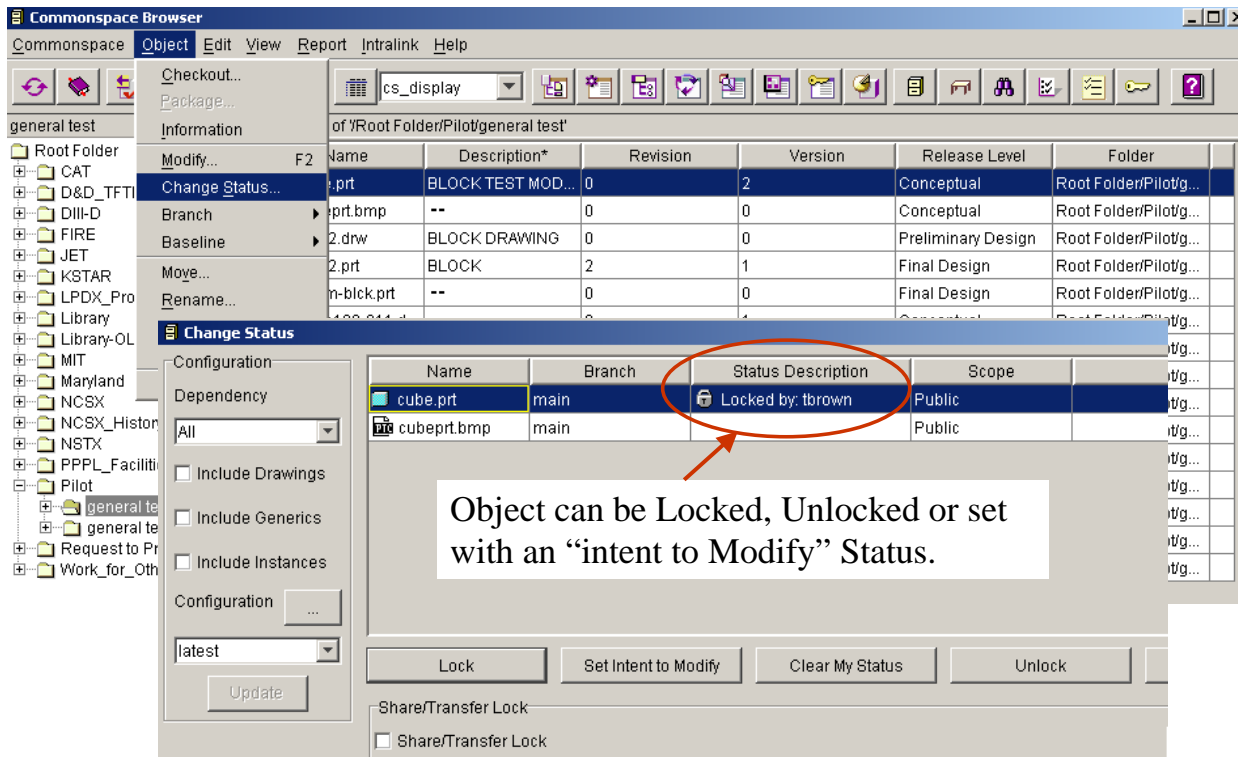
Commonspace Browser

Commonspace Object Edit View Report Intralink Help

Checkout...
Package...
Information
Modify... F2
Change Status...
Branch
Baseline
Move...
Rename...

cs_display

general test

of '/Root Folder/Pilot/general test'

Root Folder
CAT
D&D_TFTI
DIII-D
FIRE
JET
KSTAR
LPDX_Pro
Library
Library-OL
MIT
Maryland
NCSX
NCSX_Histor
NSTX
PPPL_Faciliti
Pilot
general te
general te
Request to Pr
Work_for_Oth

| Name | Description* | Revision | Version | Release Level | Folder |
|---|---|---|---|---|---|
| .prt | BLOCK TEST MOD... | 0 | 2 | Conceptual | Root Folder/Pilot/g... |
| eprt.bmp | -- | 0 | 0 | Conceptual | Root Folder/Pilot/g... |
| 2.drw | BLOCK DRAWING | 0 | 0 | Preliminary Design | Root Folder/Pilot/g... |
| 2.prt | BLOCK | 2 | 1 | Final Design | Root Folder/Pilot/g... |
| m-blck.prt | -- | 0 | 0 | Final Design | Root Folder/Pilot/g... |

Change Status

Configuration
Dependency
All
Include Drawings
Include Generics
Include Instances
Configuration ...
latest
Update

| Name | Branch | Status Description | Scope |
|---|---|---|---|
| cube.prt | main | Locked by: tbrown | Public |
| cubeprt.bmp | main | | Public |

Object can be Locked, Unlocked or set with an “intent to Modify” Status.

Lock | Set Intent to Modify | Clear My Status | Unlock

Share/Transfer Lock
Share/Transfer Lock